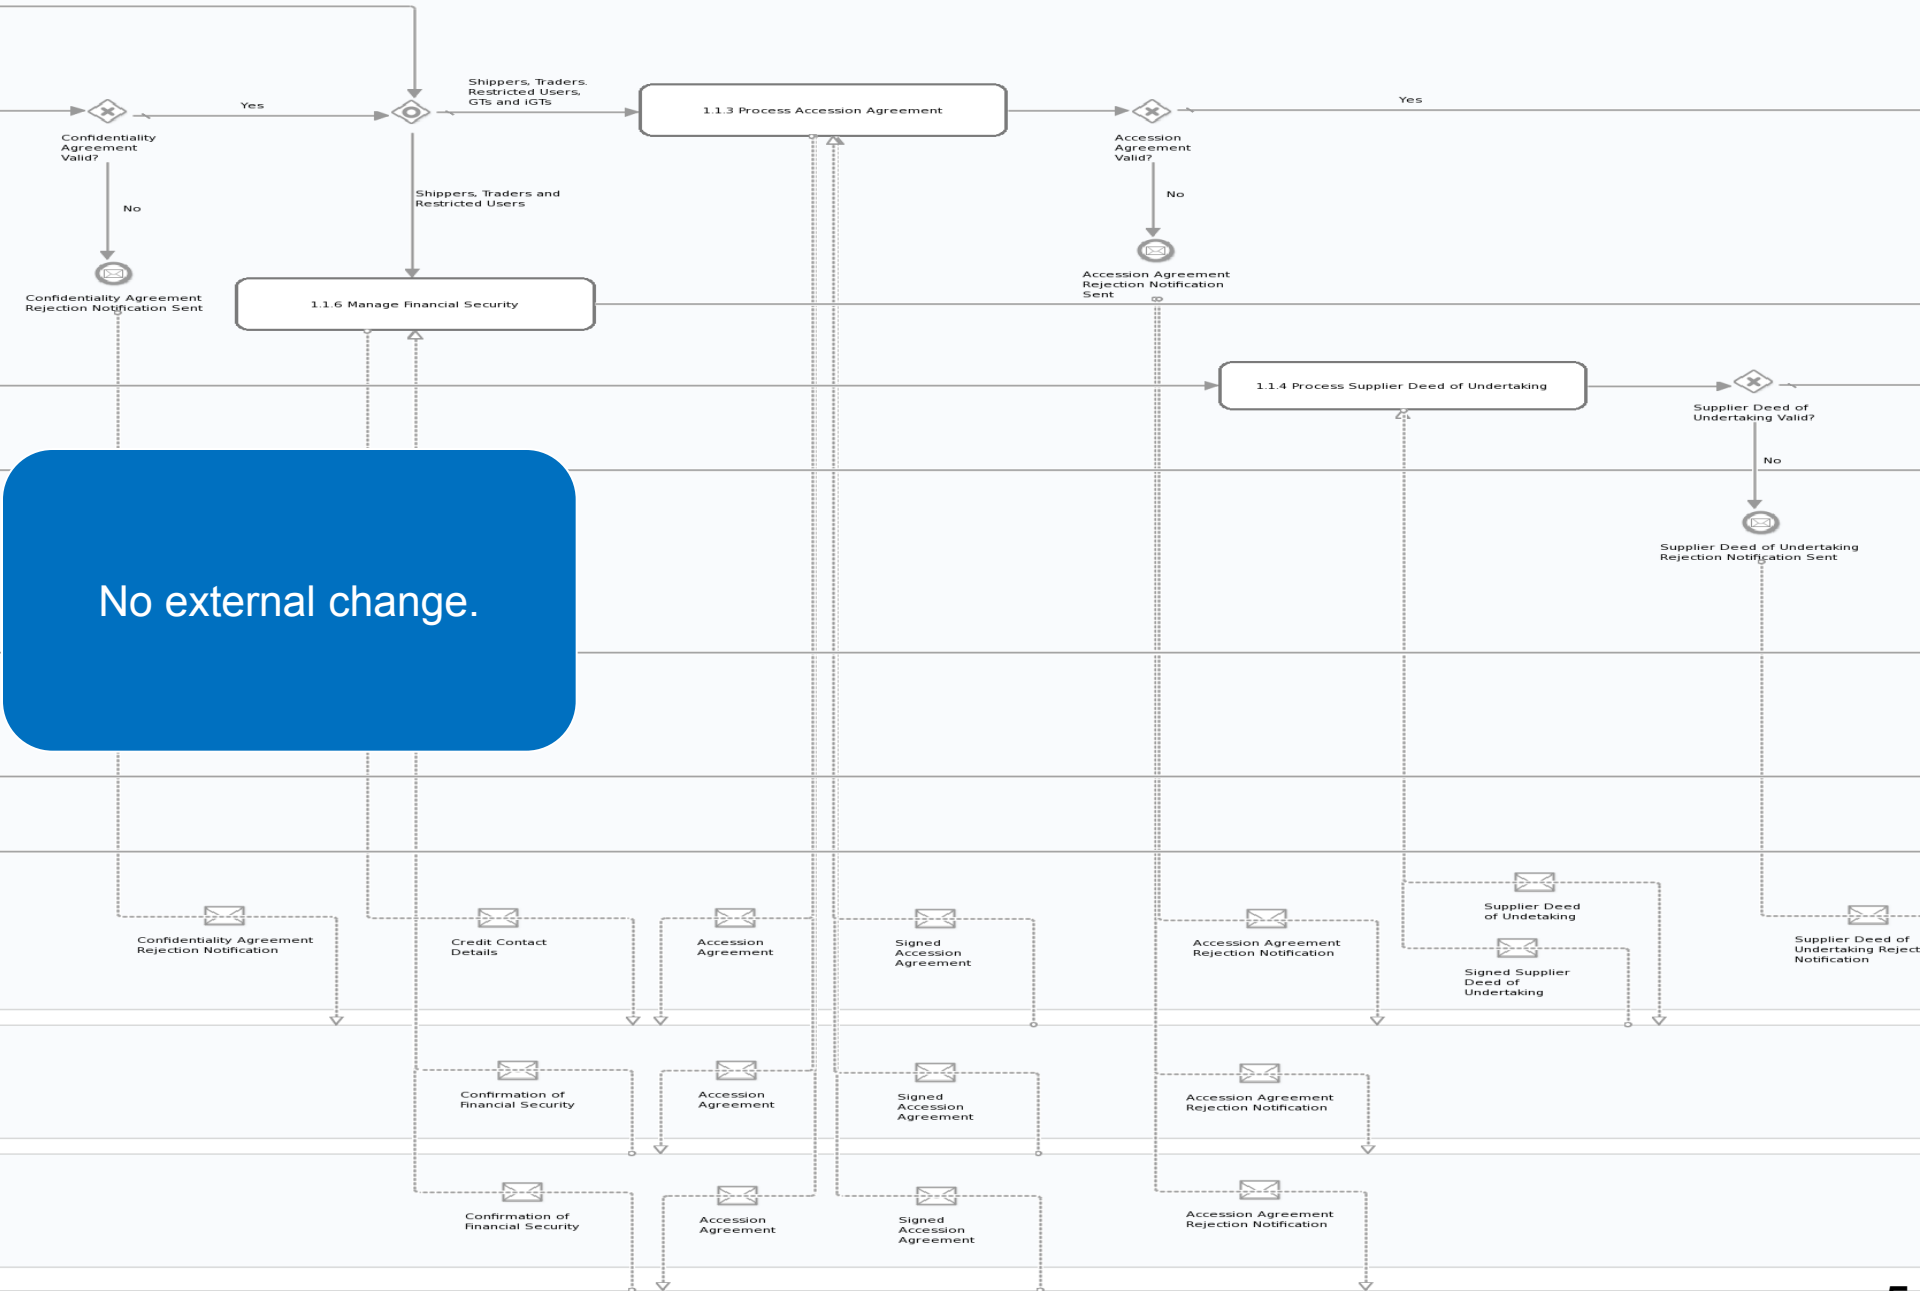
Yes

Confidentiality Agreement Valid?

No

Confidentiality Agreement Rejection Notification Sent

Shippers, Traders, Restricted Users, GTs and iGTs

Shippers, Traders and Restricted Users

1.1.3 Process Accession Agreement

1.1.6 Manage Financial Security

Accession Agreement Valid?

Yes

No

Accession Agreement Rejection Notification Sent

1.1.4 Process Supplier Deed of Undertaking

Supplier Deed of Undertaking Valid?

No

Supplier Deed of Undertaking Rejection Notification Sent

No external change.

Confidentiality Agreement Rejection Notification

Credit Contact Details

Accession Agreement

Signed Accession Agreement

Accession Agreement Rejection Notification

Supplier Deed of Undetaking

Signed Supplier Deed of Undertaking

Supplier Deed of Undertaking Reject Notification

Confirmation of Financial Security

Accession Agreement

Signed Accession Agreement

Accession Agreement Rejection Notification

Confirmation of Financial Security

Accession Agreement

Signed Accession Agreement

Accession Agreement Rejection Notification